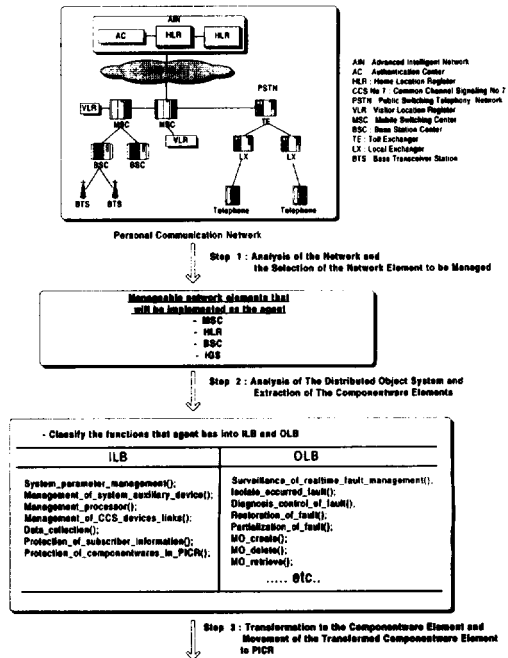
AIN

AC

HLR

HLR

PSTN

VLR

MSC

MSC

VLR

TE

BSC

BSC

LX

LX

BTS

BTS

Telephone

Telephone

AIN : Advanced Intelligent Network
AC : Authentication Center
HLR : Home Location Register
CCS No 7 : Common Channel Signaling No 7
PSTN : Public Switching Telephony Network
VLR : Visitor Location Register
MSC : Mobile Switching Center
BSC : Base Station Center
TE : Toll Exchanger
LX : Local Exchanger
BTS : Base Transceiver Station

Personal Communication Network

Step 1 : Analysis of the Network and the Selection of the Network Element to be Managed

Manageable network elements that will be implemented as the agent
- MSC
- HLR
- BSC
- IGS

Step 2 : Analysis of The Distributed Object System and Extraction of The Componentware Elements

- Classify the functions that agent has into ILB and OLB

| ILB | OLB |
|---|---|
| System_parameter_management();<br>Management_of_system_auxiliary_device();<br>Management_processor();<br>Management_of_CCS_devices_links();<br>Data_collection();<br>Protection_of_subscriber_information();<br>Protection_of_componentwares_in_PICR(); | Surveillance_of_realtime_fault_management();<br>Isolate_occurred_fault();<br>Diagnosis_control_of_fault();<br>Restoration_of_fault();<br>Partialization_of_fault();<br>MO_create();<br>MO_delete();<br>MO_retrieve();<br>..... etc.. |

Step 3 : Transformation to the Componentware Element and Movement of the Transformed Componentware Element to PICR